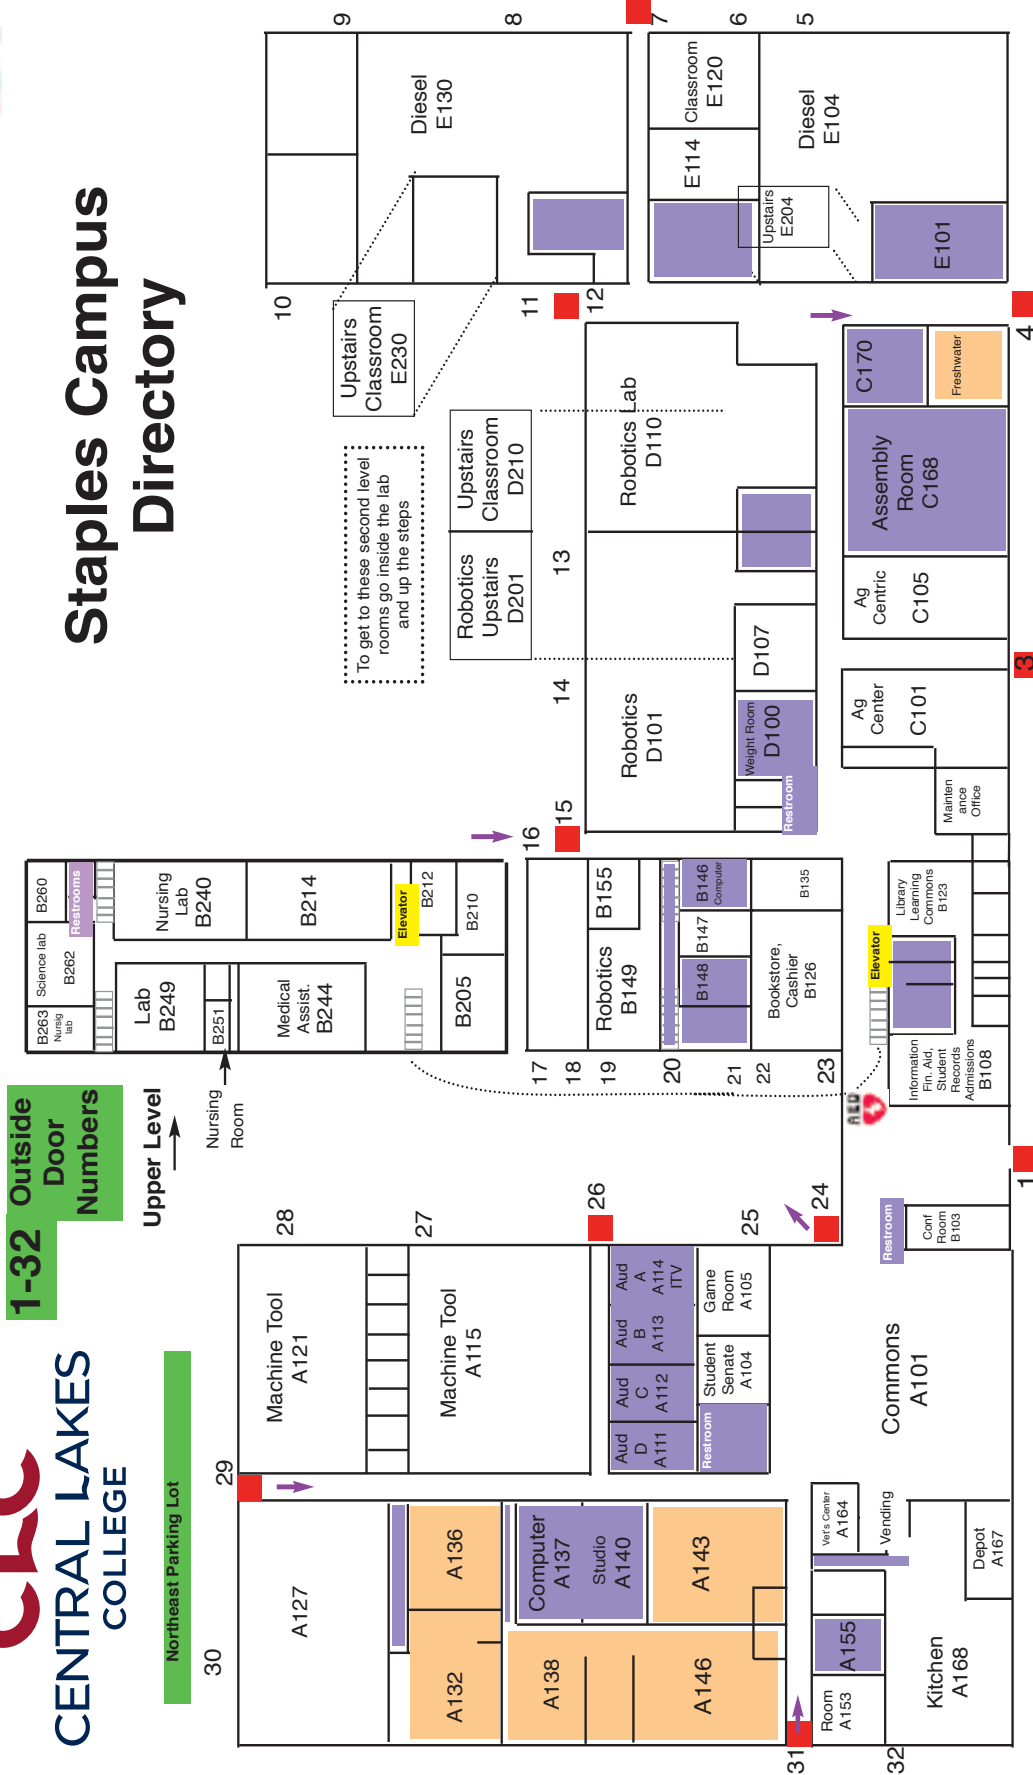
Staples Campus Directory

CLC CENTRAL LAKES COLLEGE

1-32 Outside Door Numbers

Upper Level

Northeast Parking Lot

Nursing Room

To get to these second level rooms go inside the lab and up the steps

Upstairs Classroom E230

Upstairs Classroom D210

Robotics Upstairs D201

Diesel E130

Classroom E120

E114

Upstairs E204

Diesel E104

E101

Robotics Lab D110

D107

Weight Room D100

Restroom

Robotics D101

C170

Freshwater

Assembly Room C168

Ag Centric C105

Ag Center C101

Maintenance Office

Library Learning Commons B123

Elevator

Information Fin. Aid, Student Records Admissions B108

AED

Restroom

Conf Room B103

B260

Restrooms

Science lab B262

B263 Nursing lab

Nursing Lab B240

Lab B249

B251

Medical Assist. B244

B214

Elevator

B212

B210

B205

B155

Robotics B149

B146 Computer

B147

B148

B135

Bookstore, Cashier B126

Machine Tool A121

Machine Tool A115

Aud A A114 ITV

Aud B A113

Aud C A112

Aud D A111

Restroom

Game Room A105

Student Senate A104

Commons A101

A127

A136

A132

Computer A137

Studio A140

A138

A143

A146

Vet's Center A164

Vending

Depot A167

A155

Room A153

Kitchen A168

1 3 4 5 6 7 8 9 10 11 12 13 14 15 16 17 18 19 20 21 22 23 24 25 26 27 28 29 30 31 32